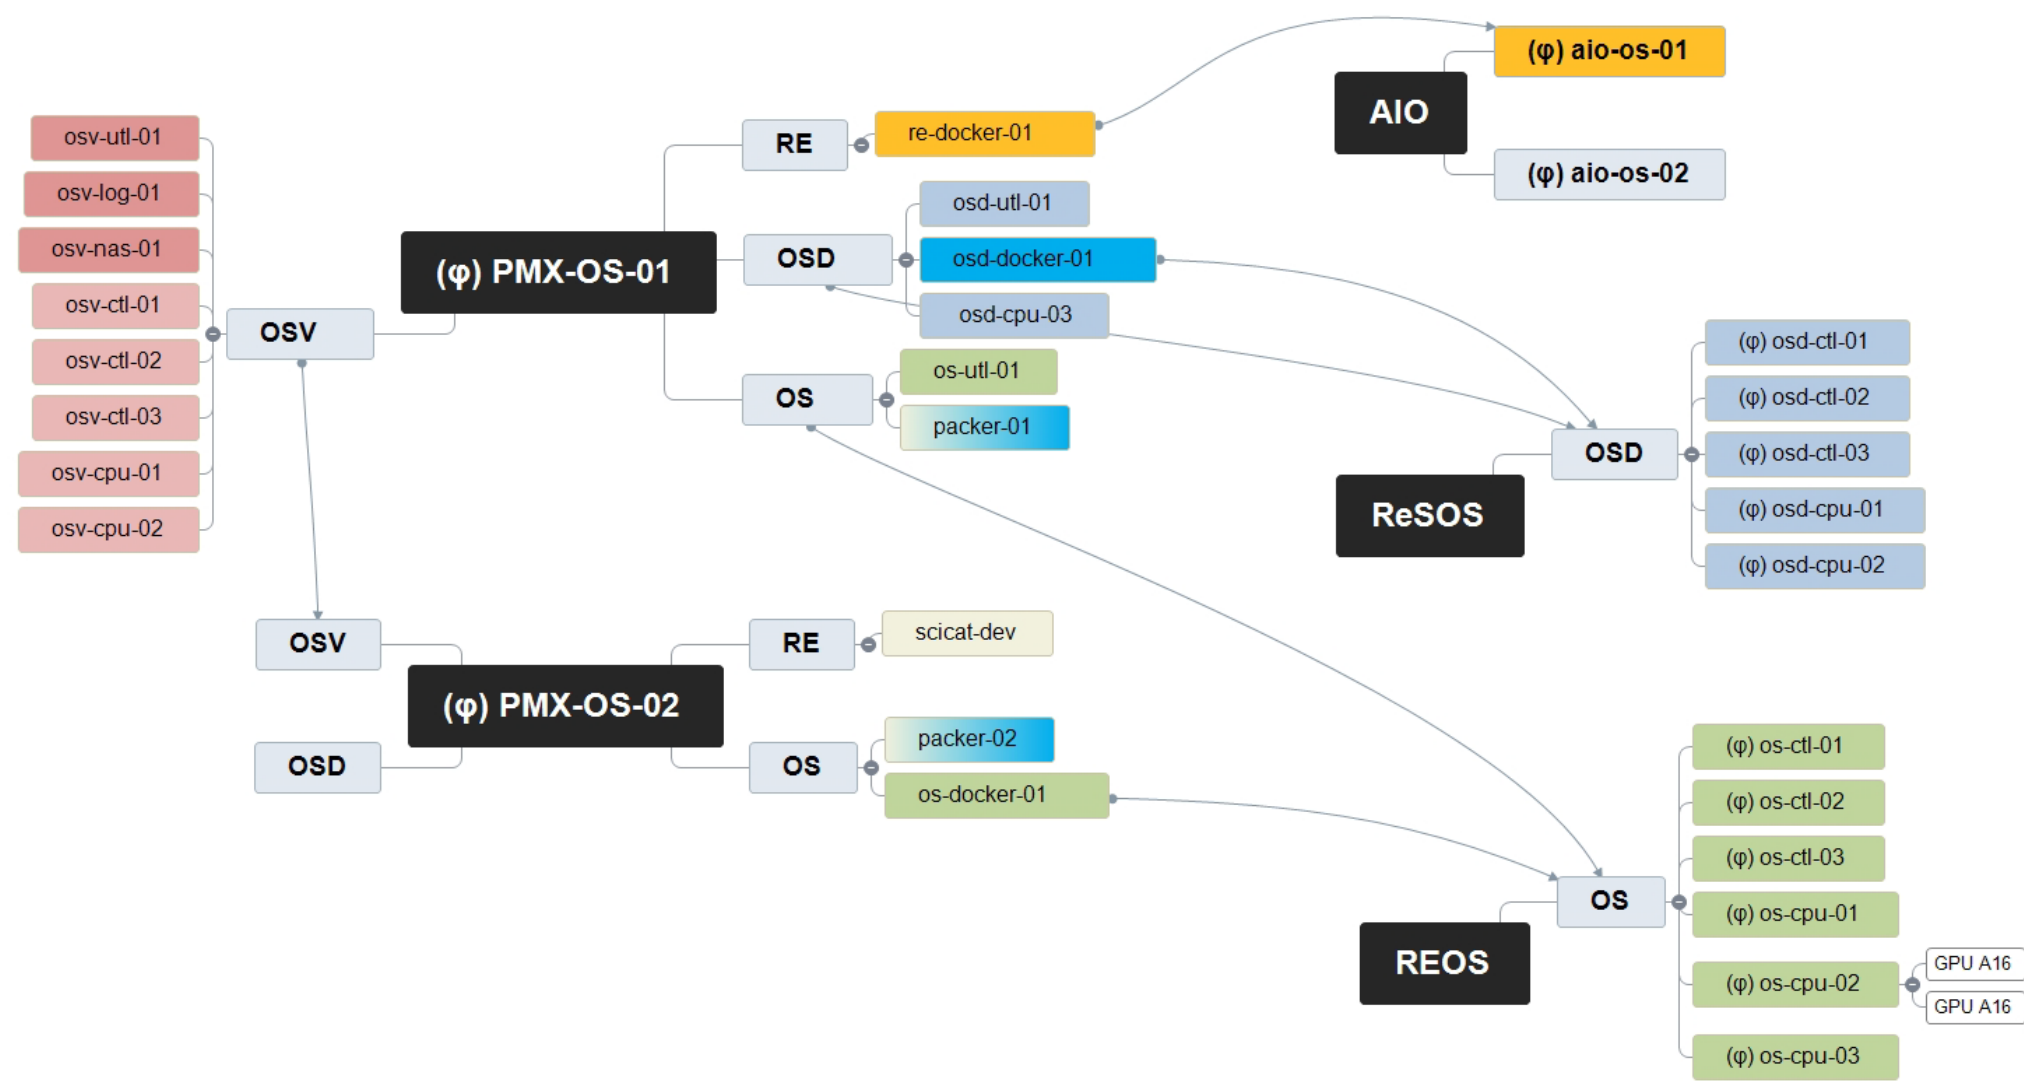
osv-utl-01
osv-log-01
osv-nas-01
osv-ctl-01
osv-ctl-02
osv-ctl-03
osv-cpu-01
osv-cpu-02

OSV

(φ) PMX-OS-01

RE
re-docker-01

OSD
osd-utl-01
osd-docker-01
osd-cpu-03

OS
os-utl-01
packer-01

AIO
(φ) aio-os-01
(φ) aio-os-02

ReSOS
OSD
(φ) osd-ctl-01
(φ) osd-ctl-02
(φ) osd-ctl-03
(φ) osd-cpu-01
(φ) osd-cpu-02

OSV
OSD
(φ) PMX-OS-02
RE
scicat-dev
OS
packer-02
os-docker-01

REOS
OS
(φ) os-ctl-01
(φ) os-ctl-02
(φ) os-ctl-03
(φ) os-cpu-01
(φ) os-cpu-02
GPU A16
GPU A16
(φ) os-cpu-03